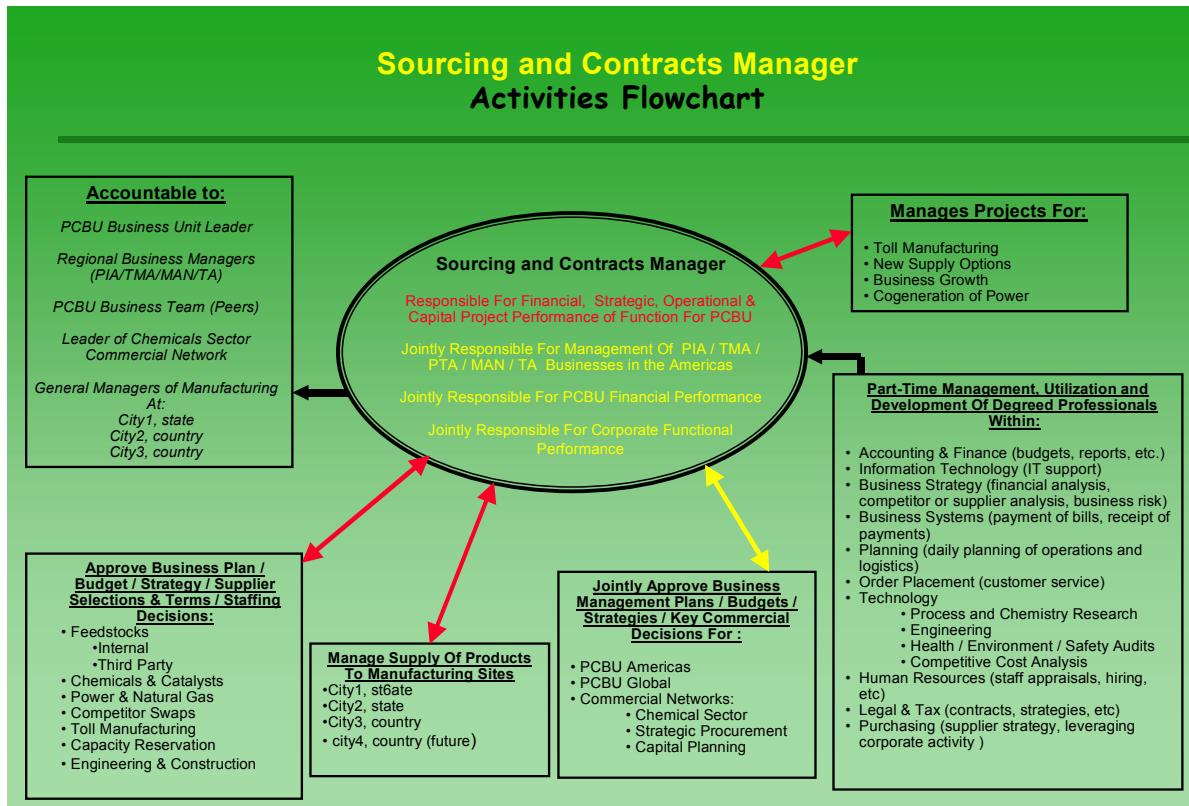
Sourcing and Contracts Manager
Activities Flowchart

Accountable to:

PCBU Business Unit Leader

Regional Business Managers (PIA/TMA/MAN/TA)

PCBU Business Team (Peers)

Leader of Chemicals Sector Commercial Network

General Managers of Manufacturing At:
City1, state
City2, country
City3, country

Sourcing and Contracts Manager

Responsible For Financial, Strategic, Operational & Capital Project Performance of Function For PCBU

Jointly Responsible For Management Of PIA / TMA / PTA / MAN / TA Businesses in the Americas

Jointly Responsible For PCBU Financial Performance

Jointly Responsible For Corporate Functional Performance

Manages Projects For:
• Toll Manufacturing
• New Supply Options
• Business Growth
• Cogeneration of Power

Part-Time Management, Utilization and Development Of Degreed Professionals Within:
• Accounting & Finance (budgets, reports, etc.)
• Information Technology (IT support)
• Business Strategy (financial analysis, competitor or supplier analysis, business risk)
• Business Systems (payment of bills, receipt of payments)
• Planning (daily planning of operations and logistics)
• Order Placement (customer service)
• Technology
• Process and Chemistry Research
• Engineering
• Health / Environment / Safety Audits
• Competitive Cost Analysis
• Human Resources (staff appraisals, hiring, etc)
• Legal & Tax (contracts, strategies, etc)
• Purchasing (supplier strategy, leveraging corporate activity )

Approve Business Plan / Budget / Strategy / Supplier Selections & Terms / Staffing Decisions:
• Feedstocks
•Internal
•Third Party
• Chemicals & Catalysts
• Power & Natural Gas
• Competitor Swaps
• Toll Manufacturing
• Capacity Reservation
• Engineering & Construction

Manage Supply Of Products To Manufacturing Sites
•City1, st6ate
•City2, state
•City3, country
• city4, country (future)

Jointly Approve Business Management Plans / Budgets / Strategies / Key Commercial Decisions For :
• PCBU Americas
• PCBU Global
• Commercial Networks:
• Chemical Sector
• Strategic Procurement
• Capital Planning